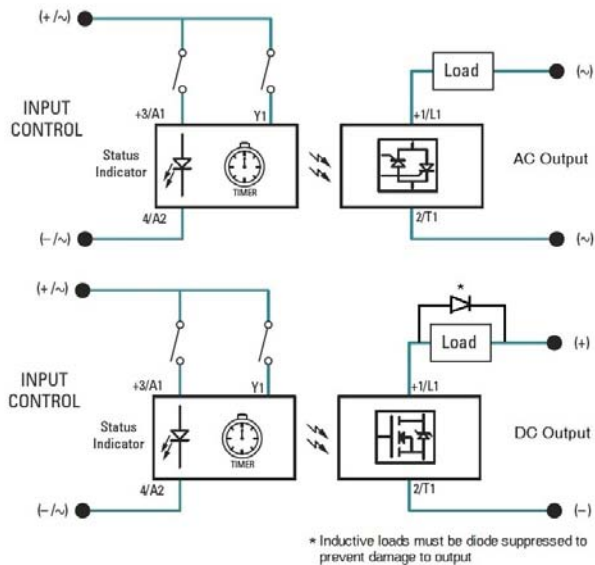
(+ /~)

INPUT CONTROL

+3/A1

Y1

Status Indicator

TIMER

4/A2

(– /~)

Load

(~)

+1/L1

AC Output

2/T1

(~)

(+ /~)

INPUT CONTROL

+3/A1

Y1

Status Indicator

TIMER

4/A2

(– /~)

*

Load

(+)

+1/L1

DC Output

2/T1

(–)

* Inductive loads must be diode suppressed to prevent damage to output